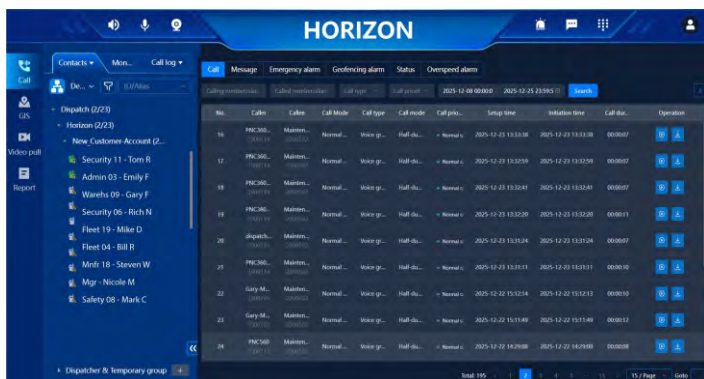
HORIZON

Call
GIS
Video pull
Report

Contacts ▾ Mon... Call log ▾
De... ▾ ID/Alias

Dispatch (2/23)
Horizon (2/23)
New_Customer Account (2...
Security 11 - Tom R
Admin 03 - Emily F
Warehs 09 - Gary F
Security 06 - Rich N
Fleet 19 - Mike D
Fleet 04 - Bill R
Mnfr 18 - Steven W
Mgr - Nicole M
Safety 08 - Mark C

Dispatcher & Temporary group +

Call Message Emergency alarm Geofencing alarm Status Overspeed alarm

Calling member/alias Called member/alias Call type Call priority 2025-12-08 00:00:0 2025-12-25 23:59:5 Search

| No. | Caller | Callee | Call Mode | Call type | Call mode | Call prio... | Setup time | Initiation time | Call dur... | Operation |
|---|---|---|---|---|---|---|---|---|---|---|
| 16 | PNC360... | Mainten... | Normal ... | Voice gr... | Half-du... | Normal c | 2025-12-23 13:33:38 | 2025-12-23 13:33:38 | 00:00:07 | |
| 17 | PNC360... | Mainten... | Normal ... | Voice gr... | Half-du... | Normal c | 2025-12-23 13:32:59 | 2025-12-23 13:32:59 | 00:00:07 | |
| 18 | PNC360... | Mainten... | Normal ... | Voice gr... | Half-du... | Normal c | 2025-12-23 13:32:41 | 2025-12-23 13:32:41 | 00:00:07 | |
| 19 | PNC360... | Mainten... | Normal ... | Voice gr... | Half-du... | Normal c | 2025-12-23 13:32:20 | 2025-12-23 13:32:20 | 00:00:11 | |
| 20 | dispatch... | Mainten... | Normal ... | Voice gr... | Half-du... | Normal c | 2025-12-23 13:31:24 | 2025-12-23 13:31:24 | 00:00:07 | |
| 21 | PNC360... | Mainten... | Normal ... | Voice gr... | Half-du... | Normal c | 2025-12-23 13:31:11 | 2025-12-23 13:31:11 | 00:00:10 | |
| 22 | Gary-M... | Mainten... | Normal ... | Voice gr... | Half-du... | Normal c | 2025-12-22 15:12:14 | 2025-12-22 15:12:13 | 00:00:10 | |
| 23 | Gary-M... | Mainten... | Normal ... | Voice gr... | Half-du... | Normal c | 2025-12-22 15:11:49 | 2025-12-22 15:11:49 | 00:00:12 | |
| 24 | PNC360 | Mainten... | Normal ... | Voice gr... | Half-du... | Normal c | 2025-12-22 14:29:08 | 2025-12-22 14:29:08 | 00:00:08 | |

Total: 195 1 2 3 4 ... 15 15 / Page Goto